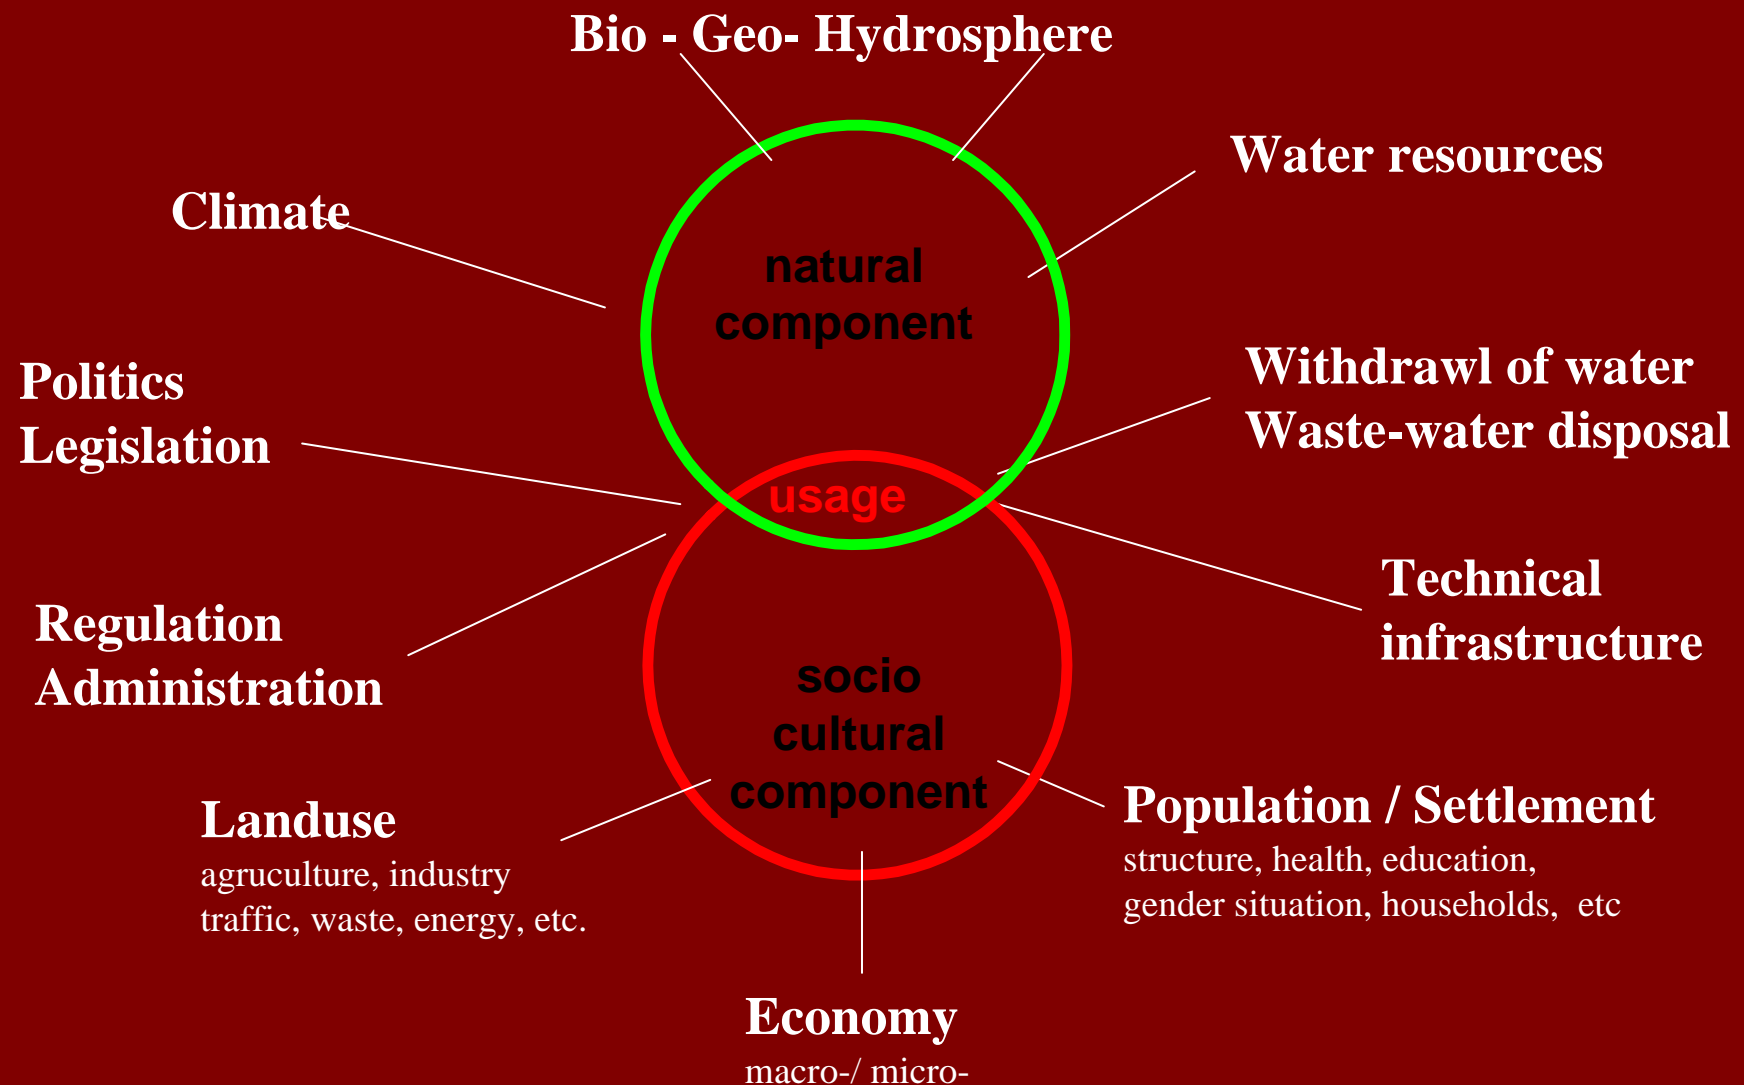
Bio - Geo- Hydrosphere

Water resources

Climate

natural component

Politics
Legislation

Withdrawl of water
Waste-water disposal

usage

Technical infrastructure

Regulation
Administration

socio cultural component

Landuse
agruculture, industry
traffic, waste, energy, etc.

Population / Settlement
structure, health, education,
gender situation, households, etc

Economy
macro-/ micro-